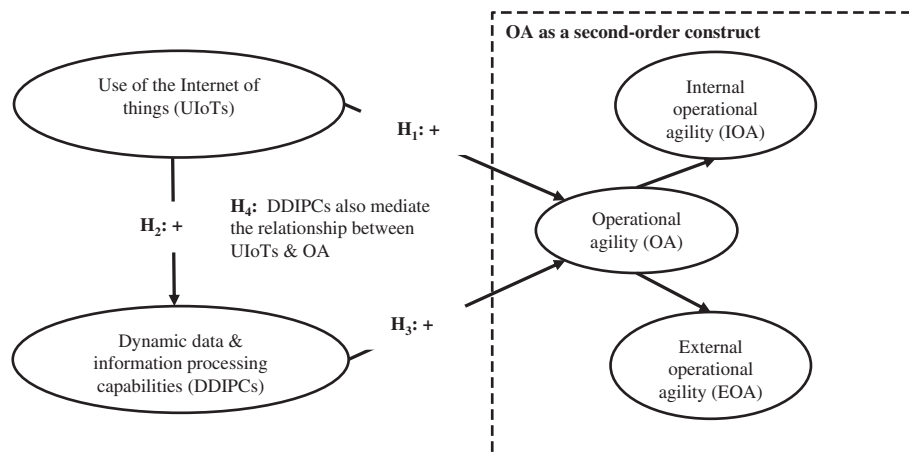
OA as a second-order construct

Use of the Internet of things (UIoTs)

$H_1$: +

Internal operational agility (IOA)

$H_4$: DDIPCs also mediate the relationship between UIoTs & OA

$H_2$: +

Operational agility (OA)

$H_3$: +

Dynamic data & information processing capabilities (DDIPCs)

External operational agility (EOA)